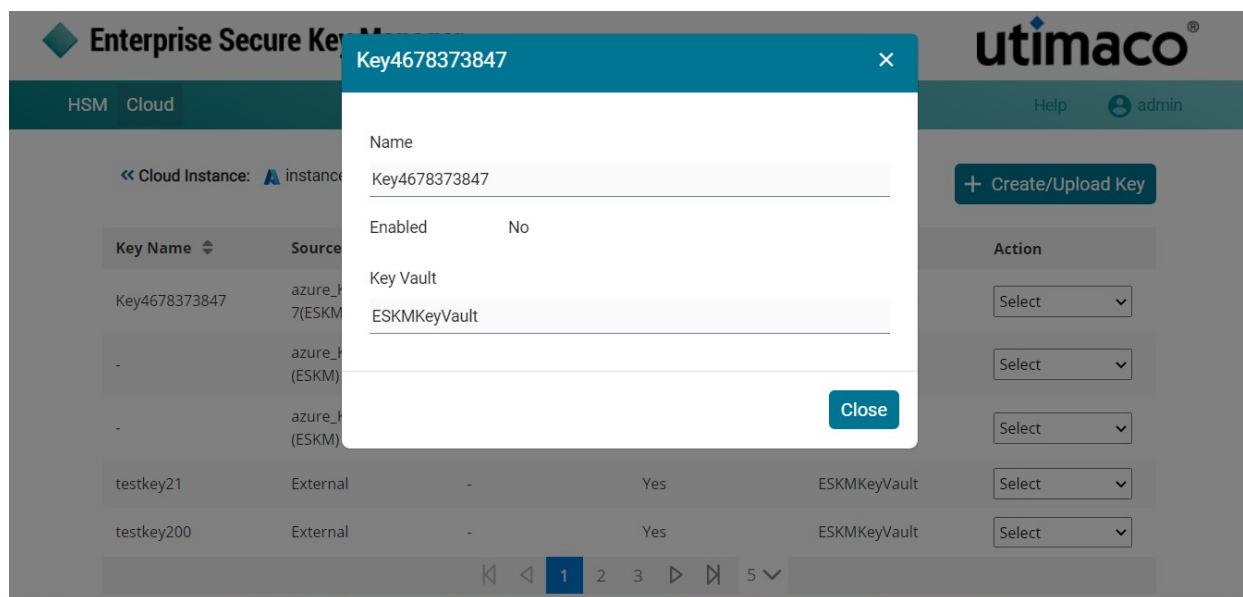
Enterprise Secure Ke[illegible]

utimaco®

HSM Cloud

Help admin

« Cloud Instance: instance

+ Create/Upload Key

| Key Name | Source |  |  |  | Action |
|---|---|---|---|---|---|
| Key4678373847 | azure_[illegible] 7(ESKM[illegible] |  |  |  | Select |
| - | azure_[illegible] (ESKM) |  |  |  | Select |
| - | azure_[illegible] (ESKM) |  |  |  | Select |
| testkey21 | External | - | Yes | ESKMKeyVault | Select |
| testkey200 | External | - | Yes | ESKMKeyVault | Select |

1 2 3 5

Key4678373847 ×

Name
Key4678373847

Enabled No

Key Vault
ESKMKeyVault

Close